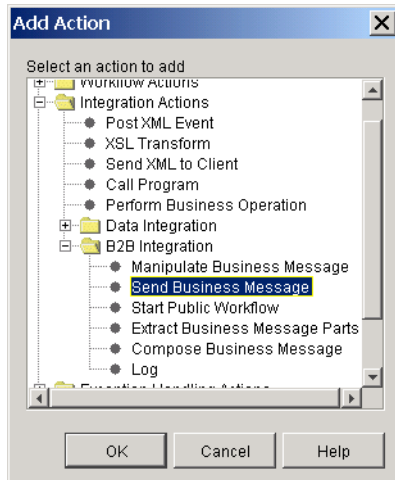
Add Action

Select an action to add

Workflow Actions
Integration Actions
Post XML Event
XSL Transform
Send XML to Client
Call Program
Perform Business Operation
Data Integration
B2B Integration
Manipulate Business Message
Send Business Message
Start Public Workflow
Extract Business Message Parts
Compose Business Message
Log
Exception Handling Actions

OK
Cancel
Help